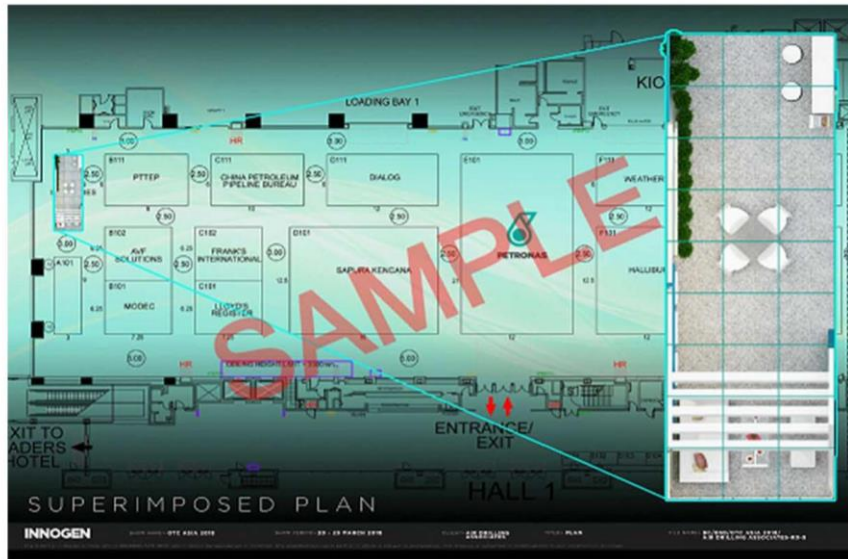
LOADING BAY 1

KIO

HR

B111
PTTEP

C111
CHINA PETROLEUM PIPELINE BUREAU

D111
DIALOG

E101

F111
WEATHER

B102
AVF SOLUTIONS

C102
FRANK'S INTERNATIONAL

D101
SAPURA KENCANA

PETRONAS

F101
HALLIBUR

A101

B101
MODEC

C101
LLOYD'S REGISTER

2.50
2.50
2.50
2.50
2.50
2.50
2.50
2.50
2.50
2.50
3.00
3.00
5.00
5.00

SAMPLE

HR

HR

EXIT TO
ADERS
HOTEL

ENTRANCE/
EXIT

HALL 1

SUPERIMPOSED PLAN

INNOGEN

SHOW NAME: OTC ASIA 2018

SHOW PERIOD: 20 - 23 MARCH 2018

CLIENT: AIR DRILLING ASSOCIATES

STAGE: PLAN

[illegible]